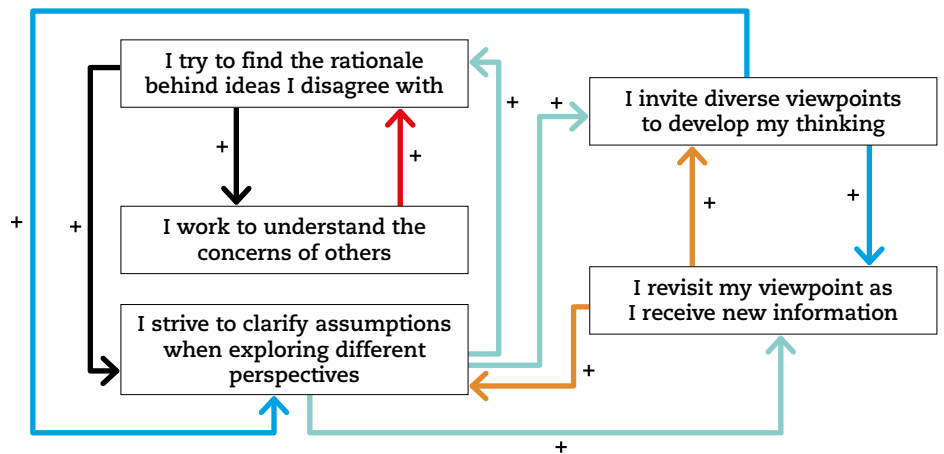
I try to find the rationale behind ideas I disagree with

I invite diverse viewpoints to develop my thinking

I work to understand the concerns of others

I revisit my viewpoint as I receive new information

I strive to clarify assumptions when exploring different perspectives

+

+

+

+

+

+

+

+

+

+